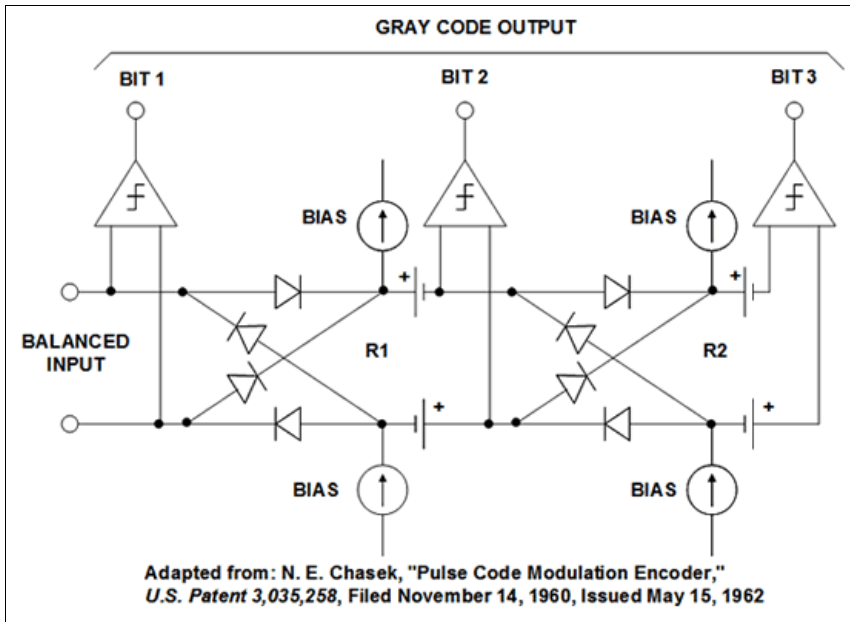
GRAY CODE OUTPUT

BIT 1

BIT 2

BIT 3

BIAS

BIAS

+

+

BALANCED INPUT

R1

R2

+

+

BIAS

BIAS

Adapted from: N. E. Chasek, "Pulse Code Modulation Encoder," *U.S. Patent 3,035,258*, Filed November 14, 1960, Issued May 15, 1962